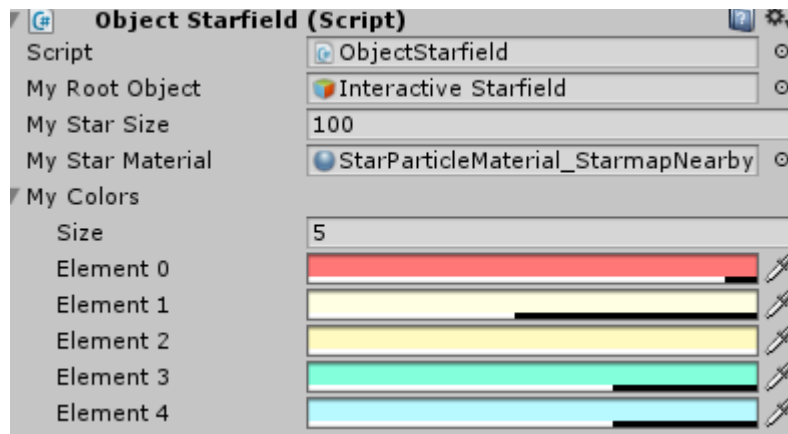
Object Starfield (Script)

Script | ObjectStarfield
My Root Object | Interactive Starfield
My Star Size | 100
My Star Material | StarParticleMaterial_StarmapNearby
My Colors
Size | 5
Element 0
Element 1
Element 2
Element 3
Element 4